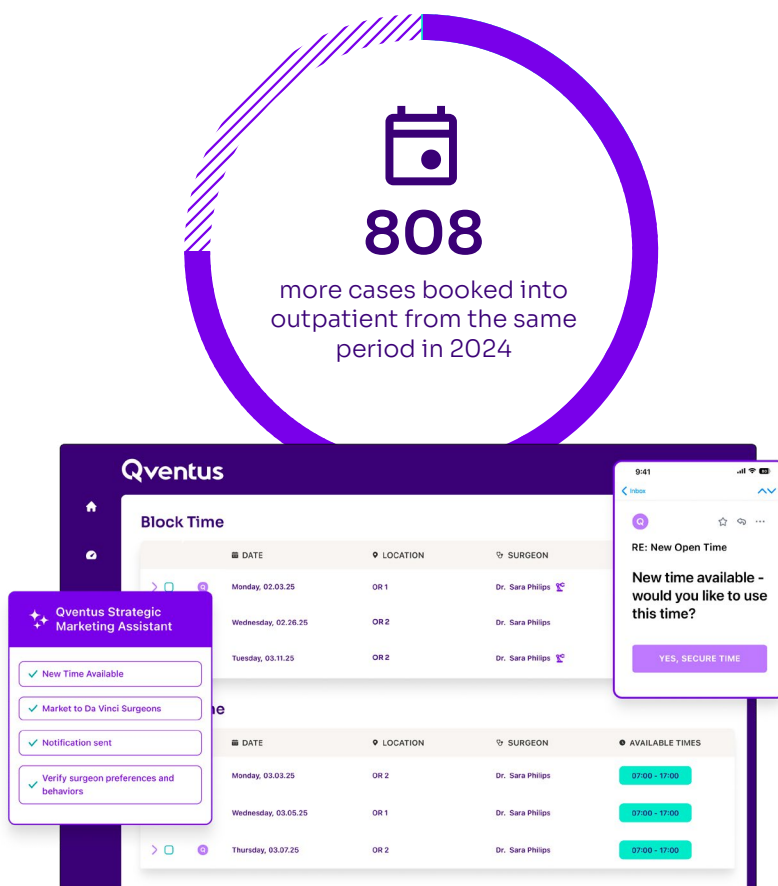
808

more cases booked into outpatient from the same period in 2024

Qventus

Block Time

| | | DATE | LOCATION | SURGEON |
|---|---|---|---|---|
| | | Monday, 02.03.25 | OR 1 | Dr. Sara Philips |
| | | Wednesday, 02.26.25 | OR 2 | Dr. Sara Philips |
| | | Tuesday, 03.11.25 | OR 2 | Dr. Sara Philips |

Qventus Strategic Marketing Assistant

New Time Available

Market to Da Vinci Surgeons

Notification sent

Verify surgeon preferences and behaviors

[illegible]me

| | | DATE | LOCATION | SURGEON | AVAILABLE TIMES |
|---|---|---|---|---|---|
| | | Monday, 03.03.25 | OR 2 | Dr. Sara Philips | 07:00 - 17:00 |
| | | Wednesday, 03.05.25 | OR 1 | Dr. Sara Philips | 07:00 - 17:00 |
| | | Thursday, 03.07.25 | OR 2 | Dr. Sara Philips | 07:00 - 17:00 |

9:41

Inbox

Q

RE: New Open Time

New time available - would you like to use this time?

YES, SECURE TIME